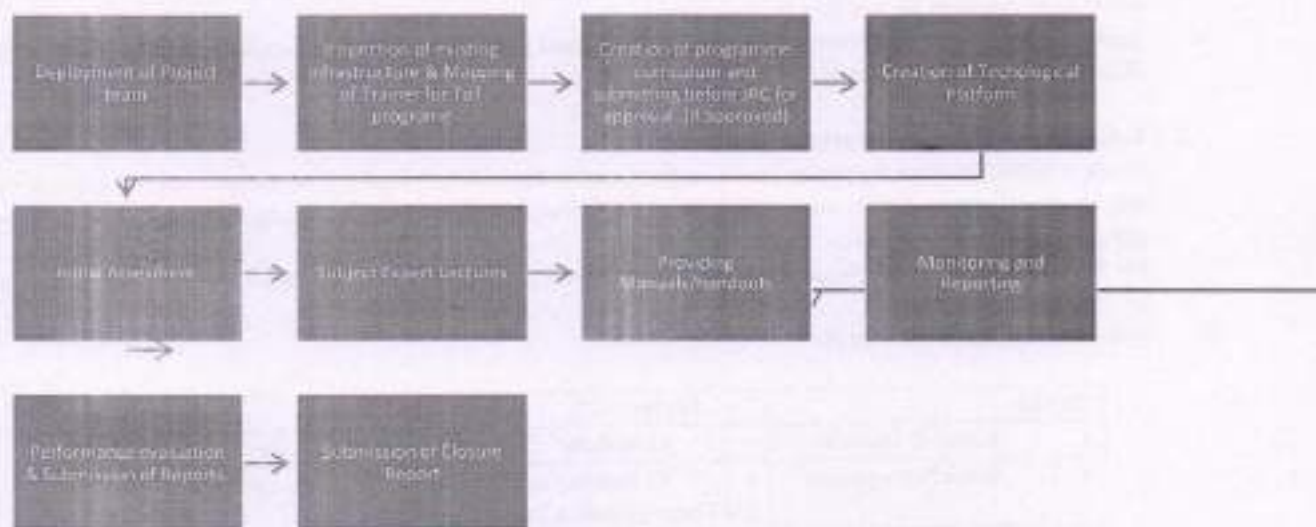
Deployment of Project team

Inspection of existing infrastructure & Mapping of Trainer for ToT programme

Creation of programme curriculum and submitting before JPC for approval (if approved)

Creation of Technological Platform

Initial Assessment

Subject Expert Lectures

Providing Manuals/handouts

Monitoring and Reporting

Performance evaluation & Submission of Reports

Submission of Closure Report